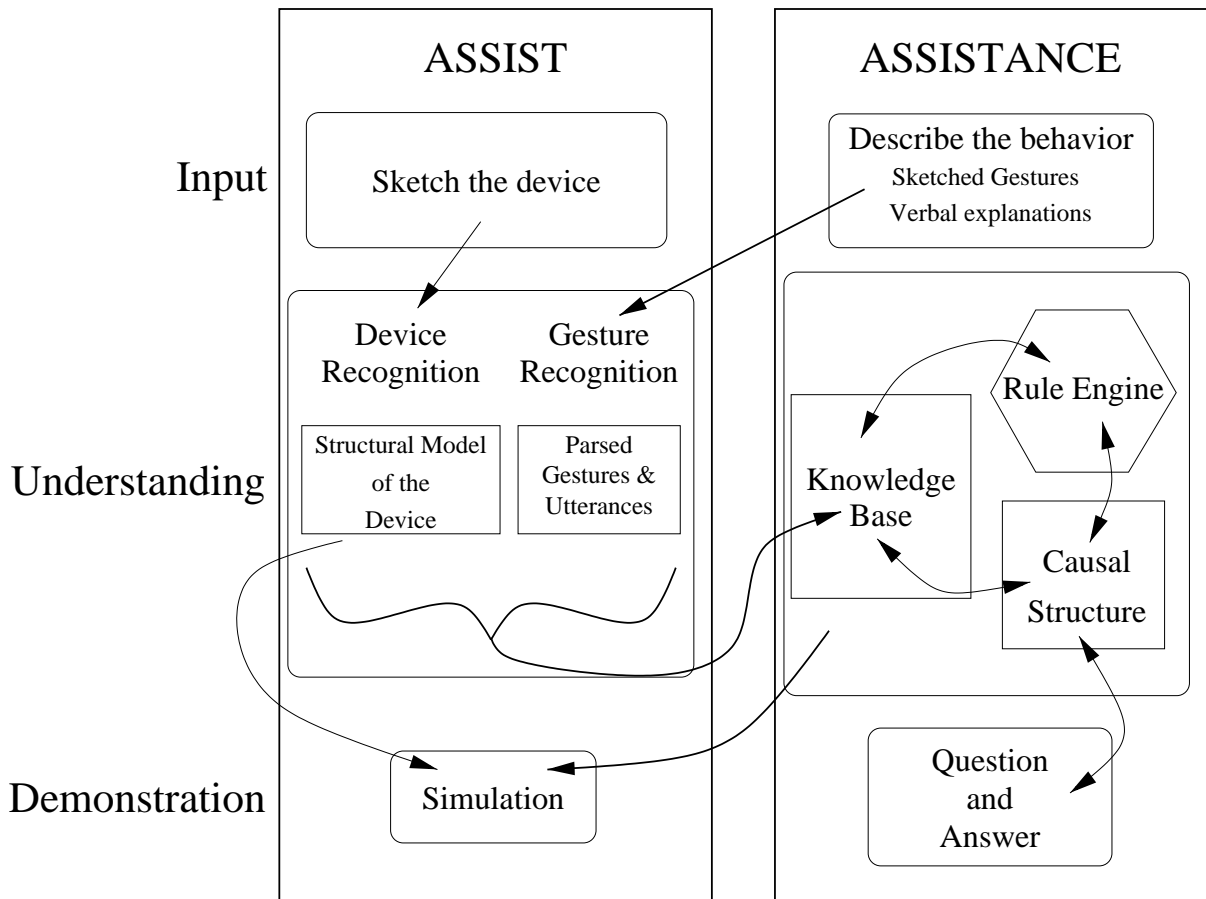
ASSIST

ASSISTANCE

Input

Sketch the device

Describe the behavior
Sketched Gestures
Verbal explanations

Device Recognition

Gesture Recognition

Understanding

Structural Model of the Device

Parsed Gestures & Utterances

Rule Engine

Knowledge Base

Causal Structure

Demonstration

Simulation

Question and Answer